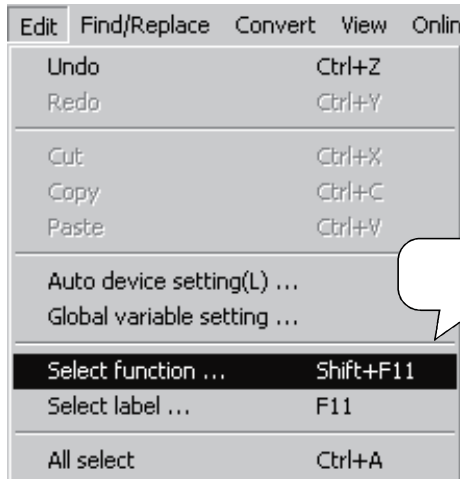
Edit Find/Replace Convert View Onlin

Undo Ctrl+Z
Redo Ctrl+Y

Cut Ctrl+X
Copy Ctrl+C
Paste Ctrl+V

Auto device setting(L) ...
Global variable setting ...

Select function ... Shift+F11
Select label ... F11

All select Ctrl+A